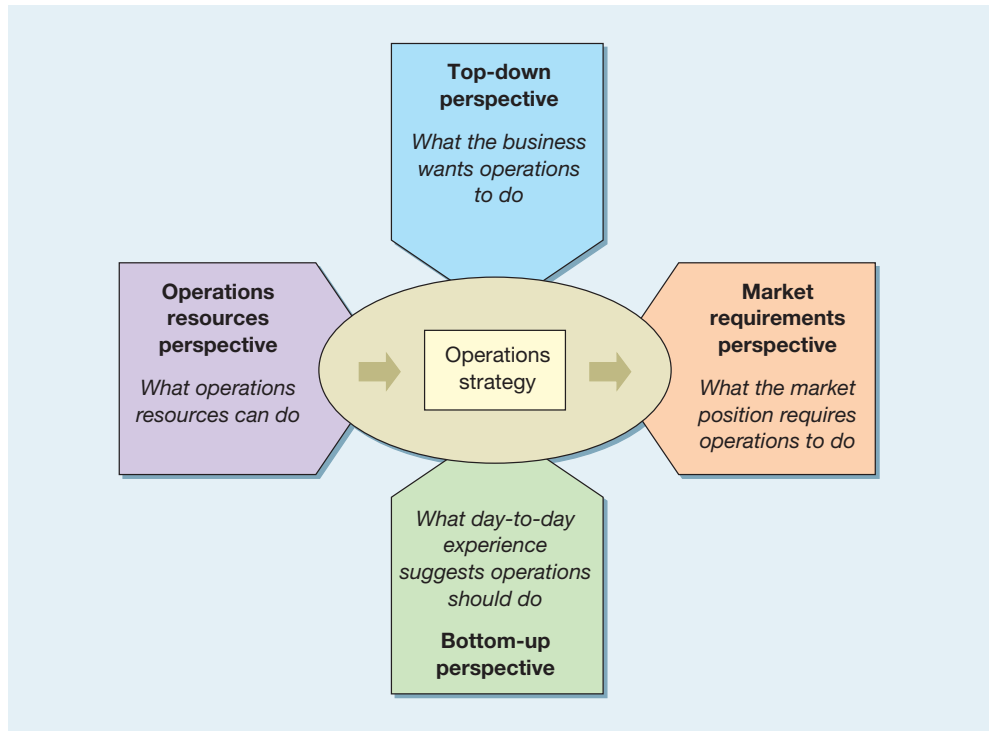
**Top-down perspective**

*What the business wants operations to do*

**Operations resources perspective**

*What operations resources can do*

Operations strategy

**Market requirements perspective**

*What the market position requires operations to do*

*What day-to-day experience suggests operations should do*

**Bottom-up perspective**